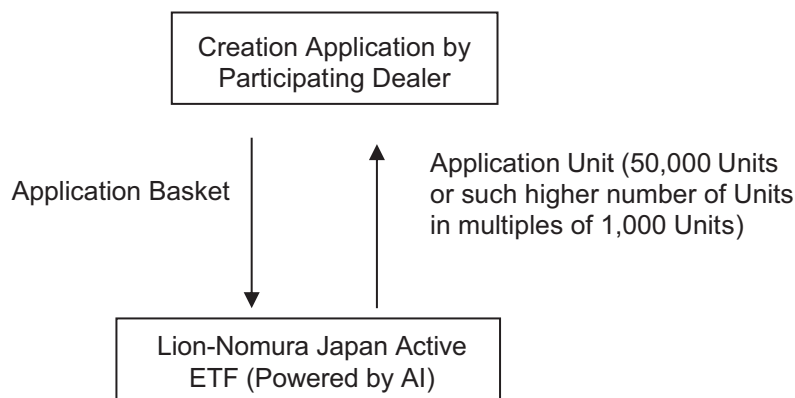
Creation Application by Participating Dealer

Application Basket

Application Unit (50,000 Units or such higher number of Units in multiples of 1,000 Units)

Lion-Nomura Japan Active ETF (Powered by AI)